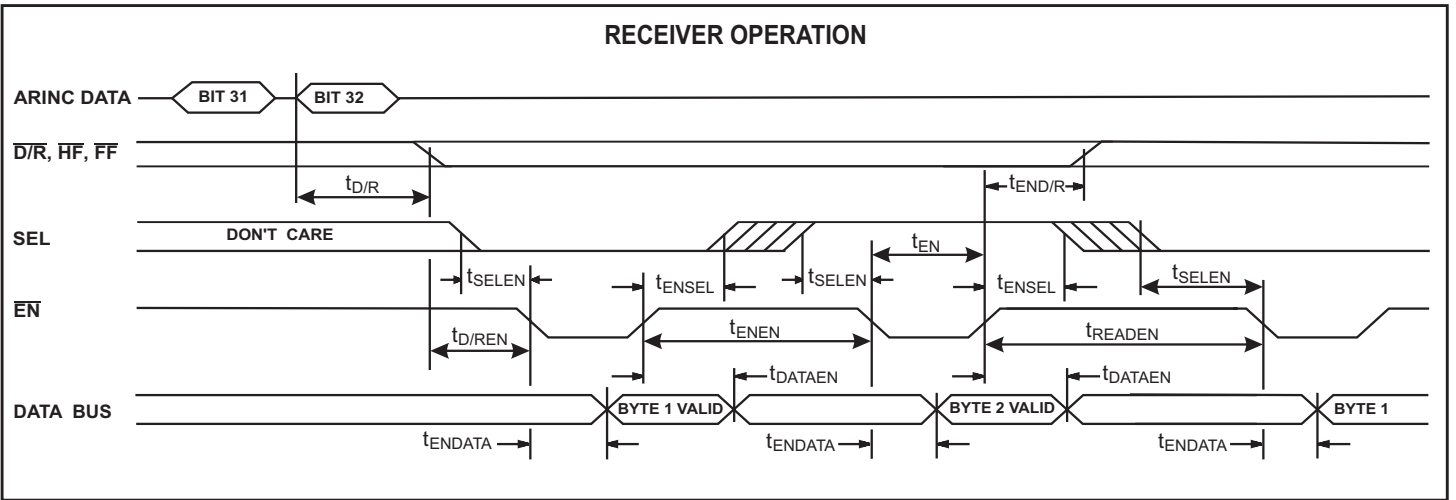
RECEIVER OPERATION

ARINC DATA

BIT 31

BIT 32

$\overline{D/R}$, $\overline{HF}$, $\overline{FF}$

$t_{D/R}$

$t_{END/R}$

SEL

DON'T CARE

$t_{EN}$

$t_{SELEN}$

$t_{ENSEL}$

$t_{SELEN}$

$t_{ENSEL}$

$t_{SELEN}$

$\overline{EN}$

$t_{D/REN}$

$t_{ENEN}$

$t_{READEN}$

$t_{DATAEN}$

$t_{DATAEN}$

DATA BUS

BYTE 1 VALID

BYTE 2 VALID

BYTE 1

$t_{ENDATA}$

$t_{ENDATA}$

$t_{ENDATA}$